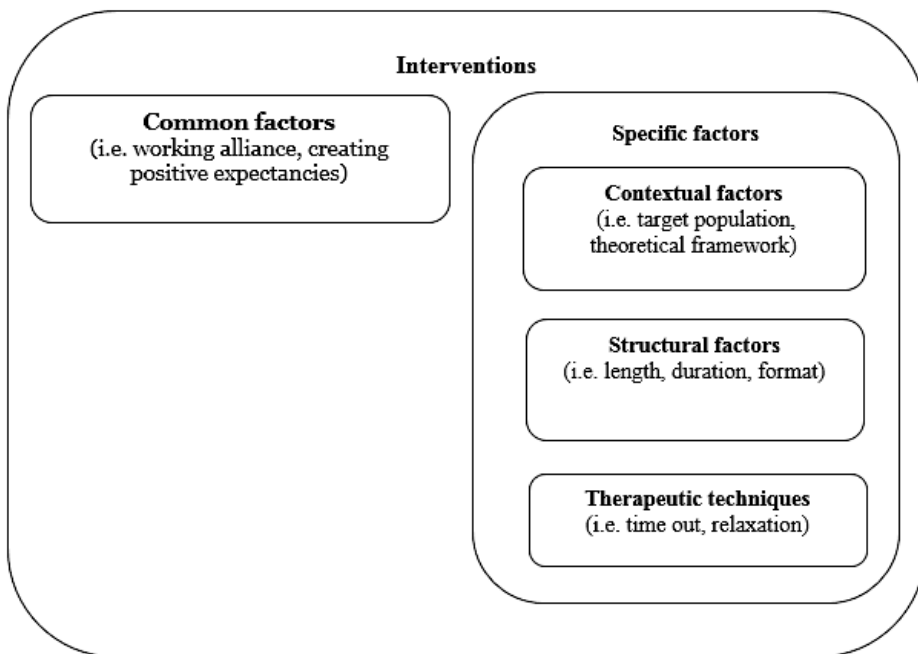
Interventions

Common factors
(i.e. working alliance, creating positive expectancies)

Specific factors

Contextual factors
(i.e. target population, theoretical framework)

Structural factors
(i.e. length, duration, format)

Therapeutic techniques
(i.e. time out, relaxation)